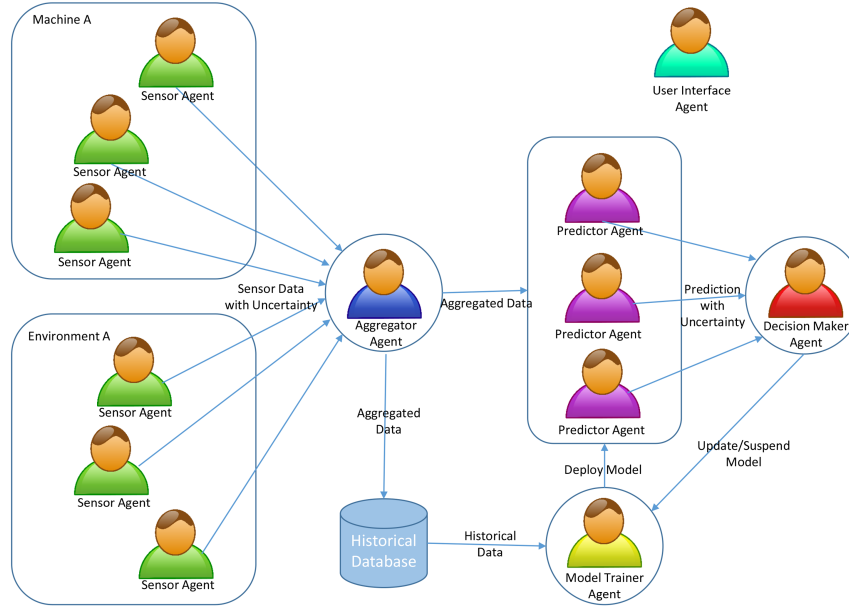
Machine A

Sensor Agent

Sensor Agent

Sensor Agent

User Interface Agent

Predictor Agent

Predictor Agent

Predictor Agent

Sensor Data with Uncertainty

Aggregator Agent

Aggregated Data

Prediction with Uncertainty

Decision Maker Agent

Environment A

Sensor Agent

Sensor Agent

Sensor Agent

Aggregated Data

Deploy Model

Update/Suspend Model

Historical Database

Historical Data

Model Trainer Agent